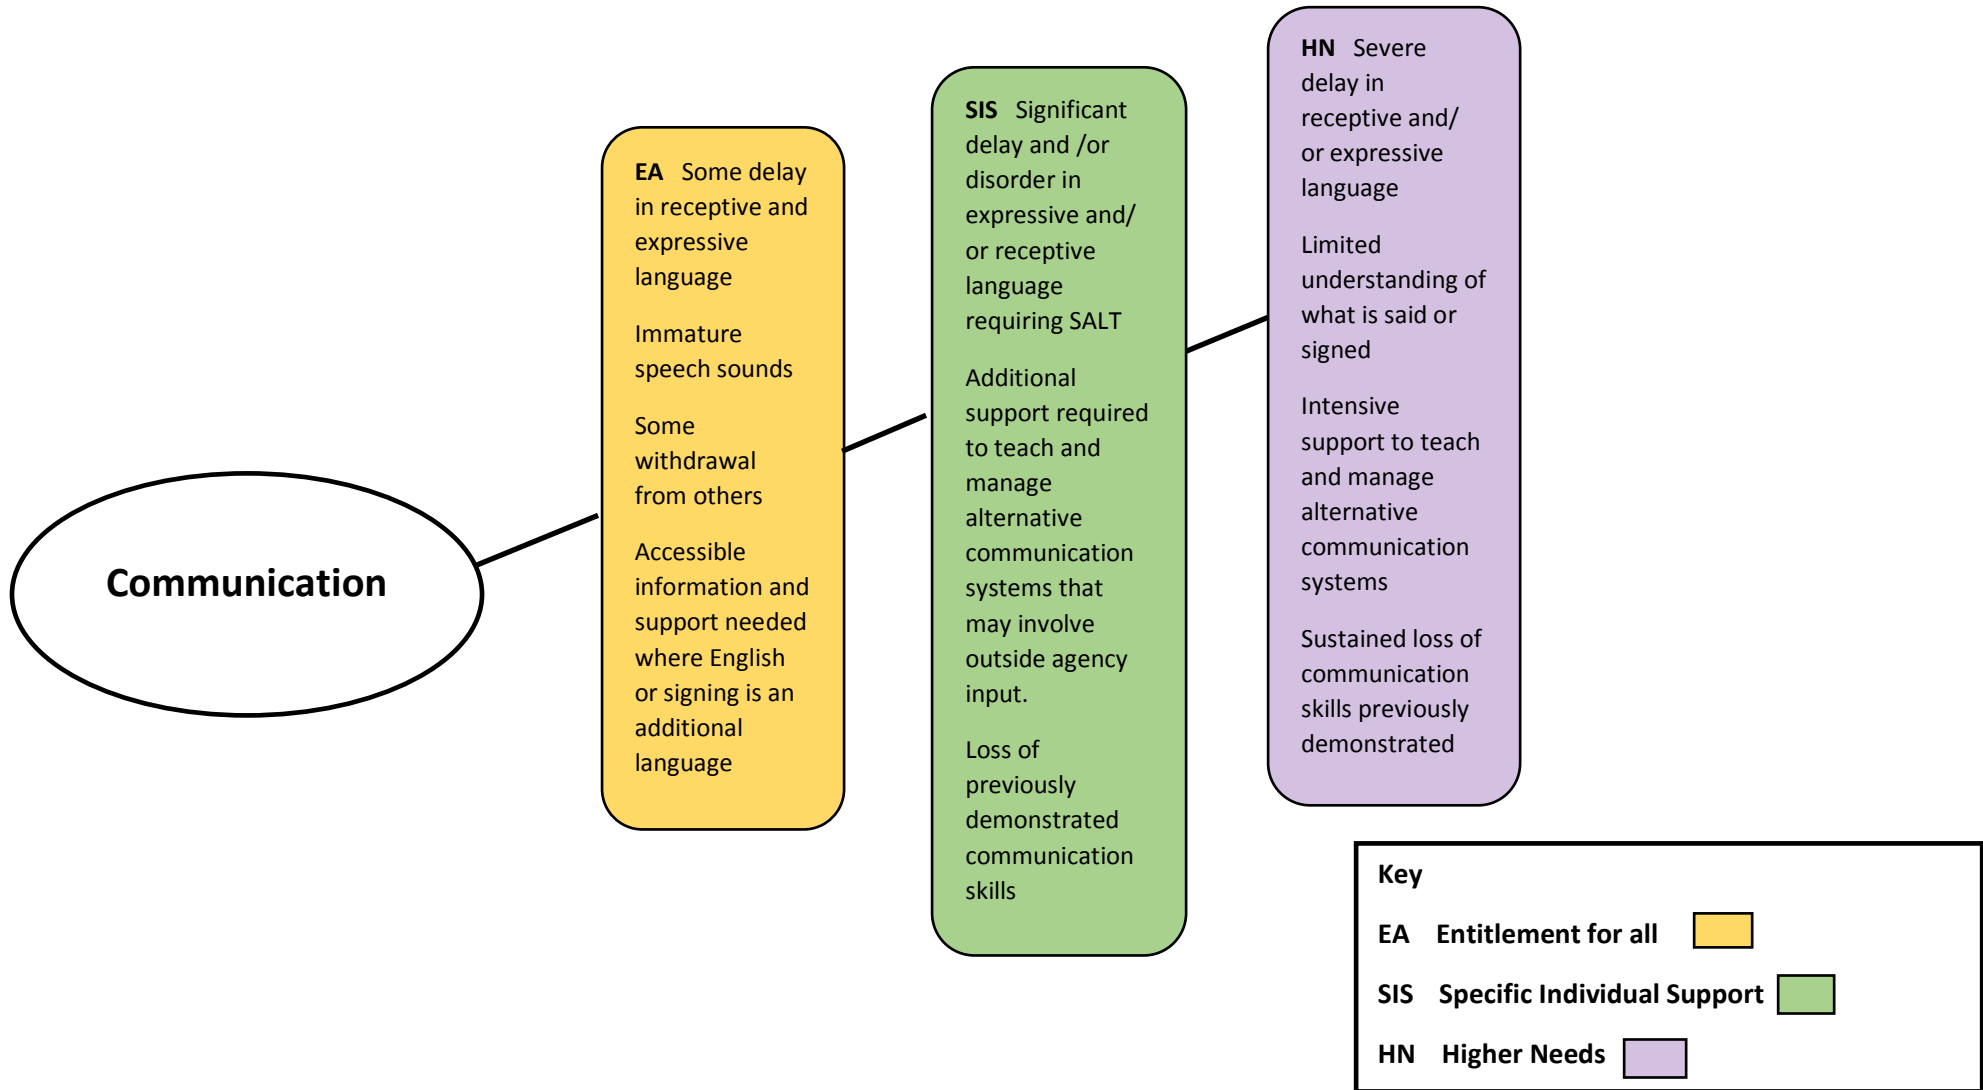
Communication

EA Some delay in receptive and expressive language

Immature speech sounds

Some withdrawal from others

Accessible information and support needed where English or signing is an additional language

SIS Significant delay and /or disorder in expressive and/ or receptive language requiring SALT

Additional support required to teach and manage alternative communication systems that may involve outside agency input.

Loss of previously demonstrated communication skills

HN Severe delay in receptive and/ or expressive language

Limited understanding of what is said or signed

Intensive support to teach and manage alternative communication systems

Sustained loss of communication skills previously demonstrated

Key

EA Entitlement for all

SIS Specific Individual Support

HN Higher Needs